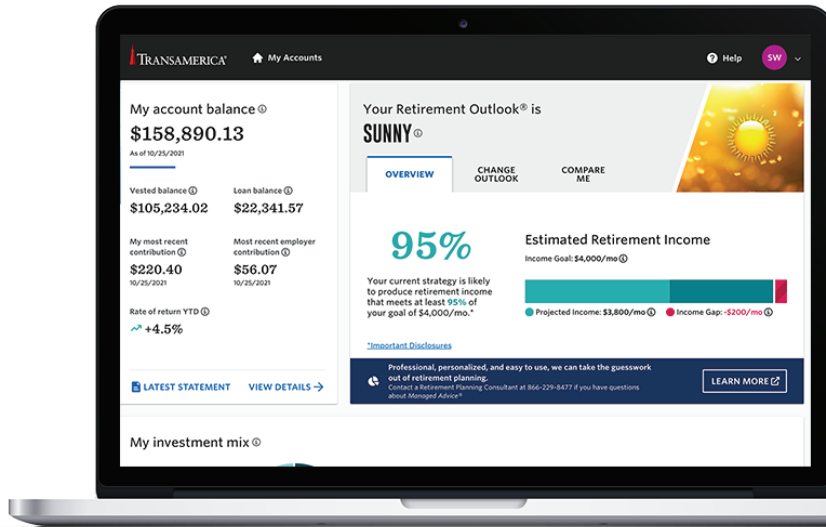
TRANSAMERICA My Accounts

Help SW

My account balance ⓘ
$158,890.13
As of 10/25/2021

Vested balance ⓘ
$105,234.02

Loan balance ⓘ
$22,341.57

My most recent contribution ⓘ
$220.40
10/25/2021

Most recent employer contribution ⓘ
$56.07
10/25/2021

Rate of return YTD ⓘ
+4.5%

LATEST STATEMENT VIEW DETAILS

Your Retirement Outlook® is
SUNNY ⓘ

OVERVIEW CHANGE OUTLOOK COMPARE ME

95%
Your current strategy is likely to produce retirement income that meets at least 95% of your goal of $4,000/mo.*

Estimated Retirement Income
Income Goal: $4,000/mo ⓘ

Projected Income: $3,800/mo ⓘ Income Gap: -$200/mo ⓘ

*Important Disclosures

Professional, personalized, and easy to use, we can take the guesswork out of retirement planning.
Contact a Retirement Planning Consultant at 866-229-8477 if you have questions about Managed Advice®

LEARN MORE

My investment mix ⓘ